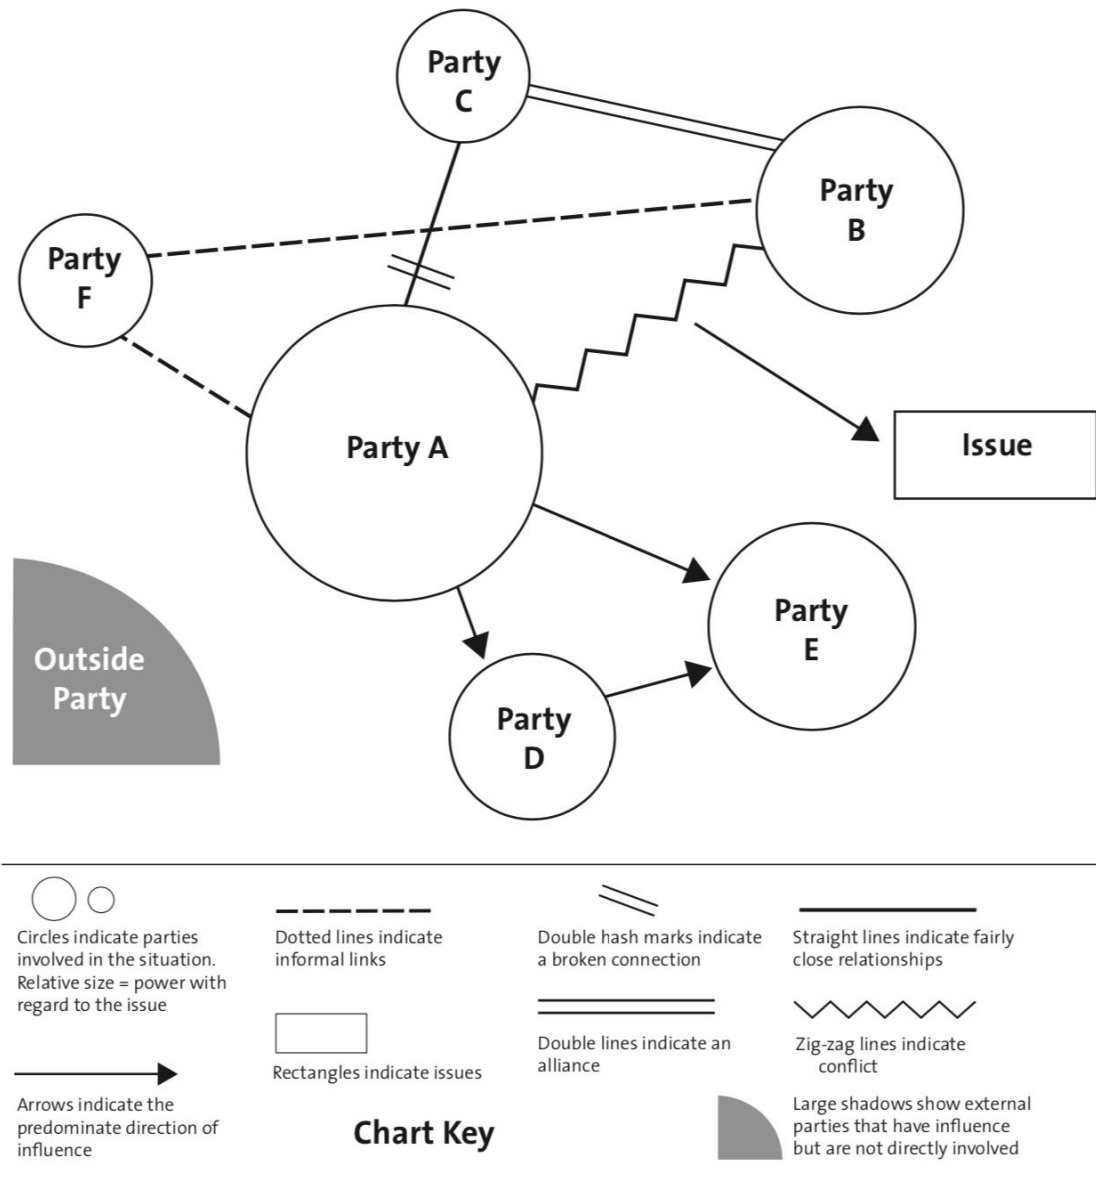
Party C

Party B

Party F

Party A

Issue

Party E

Outside Party

Party D

Circles indicate parties involved in the situation. Relative size = power with regard to the issue

Dotted lines indicate informal links

Double hash marks indicate a broken connection

Straight lines indicate fairly close relationships

Rectangles indicate issues

Double lines indicate an alliance

Zig-zag lines indicate conflict

Arrows indicate the predominate direction of influence

Chart Key

Large shadows show external parties that have influence but are not directly involved